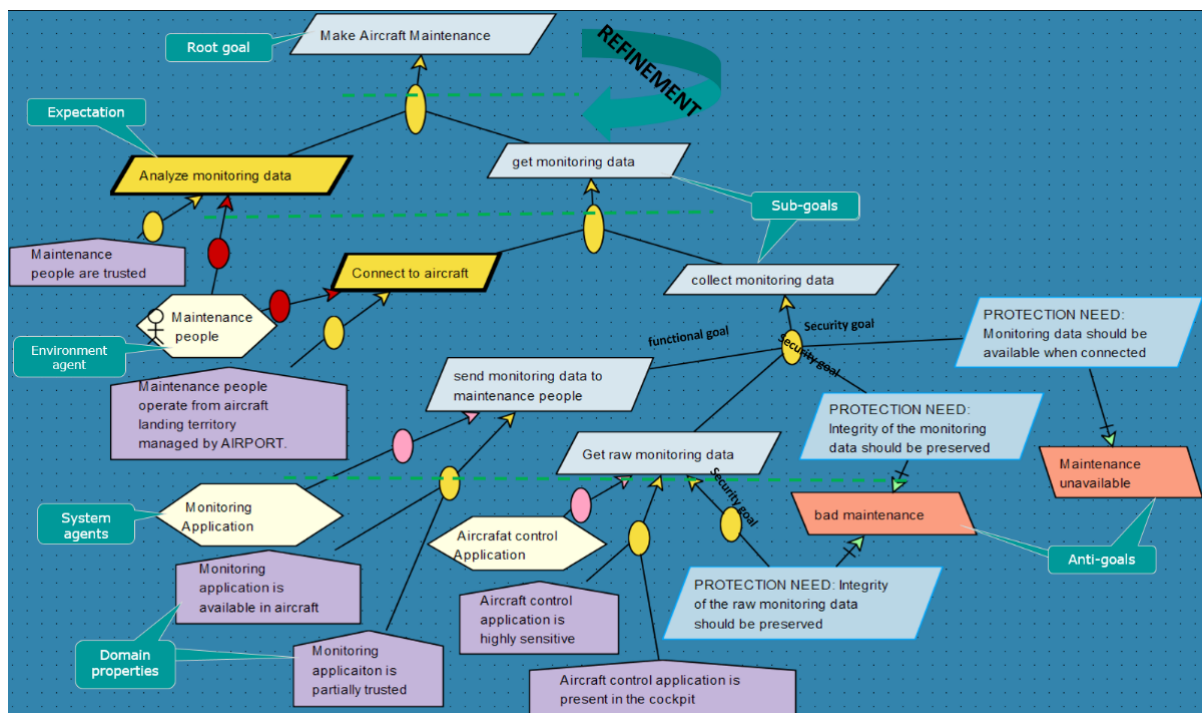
Root goal

Make Aircraft Maintenance

REFINEMENT

Expectation

Analyze monitoring data

get monitoring data

Sub-goals

Maintenance people are trusted

Connect to aircraft

collect monitoring data

Maintenance people

Environment agent

Maintenance people operate from aircraft landing territory managed by AIRPORT.

functional goal

Security goal

Security goal

PROTECTION NEED: Monitoring data should be available when connected

send monitoring data to maintenance people

PROTECTION NEED: Integrity of the monitoring data should be preserved

Get raw monitoring data

Security goal

Maintenance unavailable

System agents

Monitoring Application

Aircrafat control Application

bad maintenance

Anti-goals

Monitoring application is available in aircraft

PROTECTION NEED: Integrity of the raw monitoring data should be preserved

Aircraft control application is highly sensitive

Domain properties

Monitoring applicaiton is partially trusted

Aircraft control application is present in the cockpit